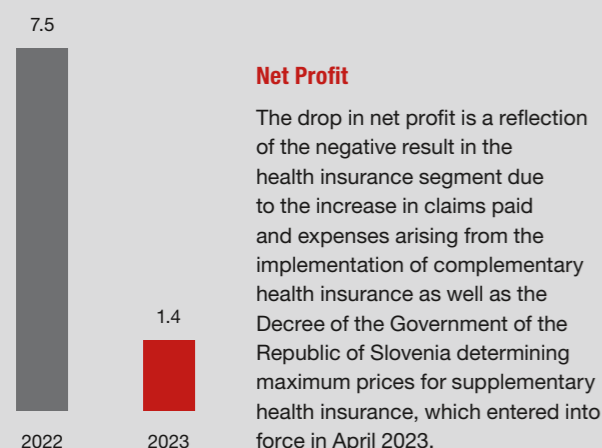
7.5

1.4

2022 2023

Net Profit

The drop in net profit is a reflection of the negative result in the health insurance segment due to the increase in claims paid and expenses arising from the implementation of complementary health insurance as well as the Decree of the Government of the Republic of Slovenia determining maximum prices for supplementary health insurance, which entered into force in April 2023.